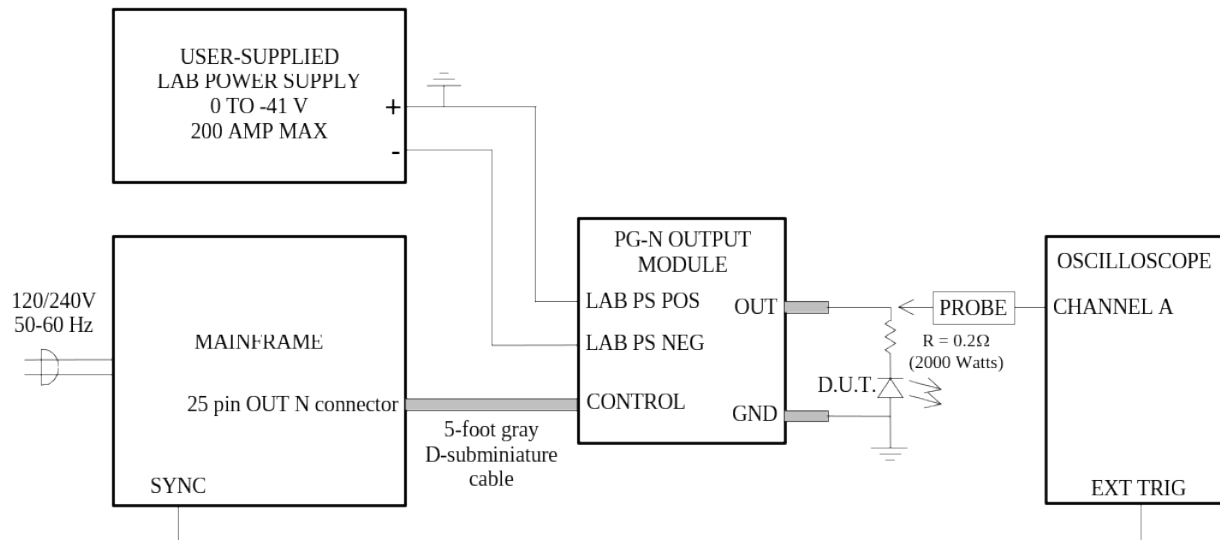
USER-SUPPLIED
LAB POWER SUPPLY
0 TO -41 V
200 AMP MAX

+
-

120/240V
50-60 Hz

MAINFRAME

25 pin OUT N connector

SYNC

5-foot gray
D-subminiature
cable

PG-N OUTPUT
MODULE

LAB PS POS
LAB PS NEG
CONTROL

OUT
GND

PROBE

$R = 0.2\Omega$
(2000 Watts)

D.U.T.

OSCILLOSCOPE

CHANNEL A

EXT TRIG